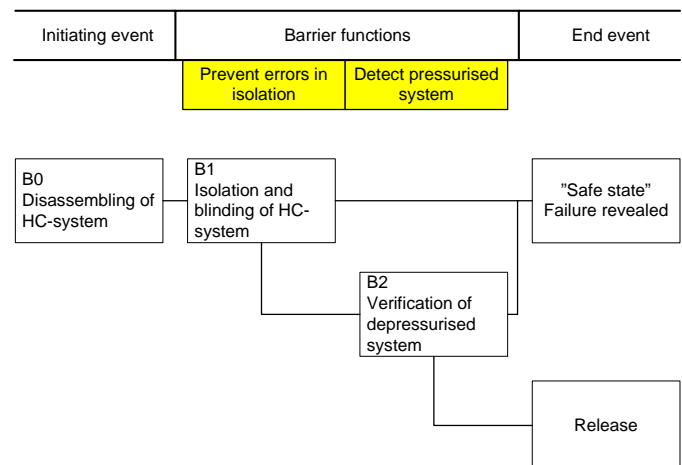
| Initiating event | Barrier functions | End event |
|---|---|---|

Prevent errors in isolation

Detect pressurised system

B0
Disassembling of HC-system

B1
Isolation and blinding of HC-system

"Safe state"
Failure revealed

B2
Verification of depressurised system

Release